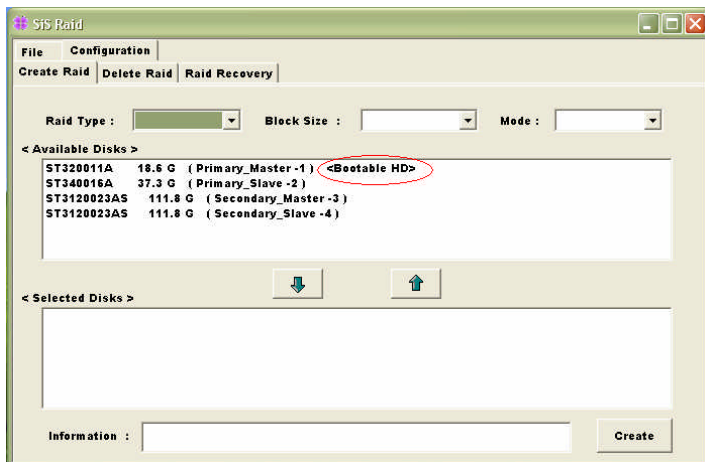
SiS Raid

File Configuration

Create Raid Delete Raid Raid Recovery

Raid Type : Block Size : Mode :

< Available Disks >

ST320011A 18.6 G ( Primary_Master -1 ) <Bootable HD>
ST340016A 37.3 G ( Primary_Slave -2 )
ST3120023AS 111.8 G ( Secondary_Master -3 )
ST3120023AS 111.8 G ( Secondary_Slave -4 )

< Selected Disks >

Information :

Create